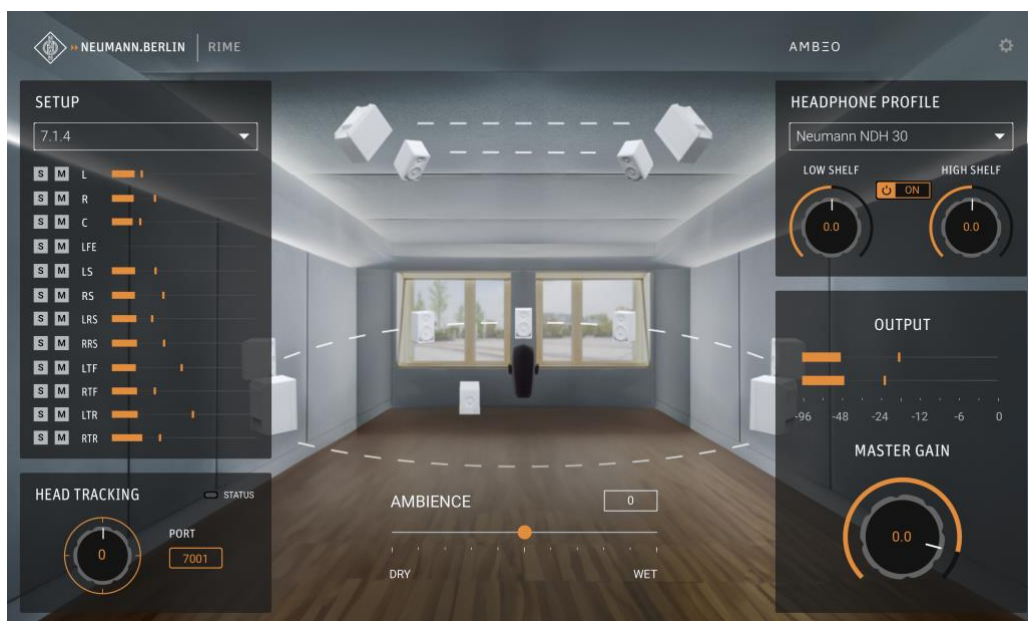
NEUMANN.BERLIN | RIME

AMBEO

SETUP

7.1.4

S M L
S M R
S M C
S M LFE
S M LS
S M RS
S M LRS
S M RRS
S M LTF
S M RTF
S M LTR
S M RTR

HEAD TRACKING

STATUS

0

PORT

7001

AMBIENCE

0

DRY

WET

HEADPHONE PROFILE

Neumann NDH 30

LOW SHELF

ON

HIGH SHELF

0.0

0.0

OUTPUT

-96 -48 -24 -12 -6 0

MASTER GAIN

0.0